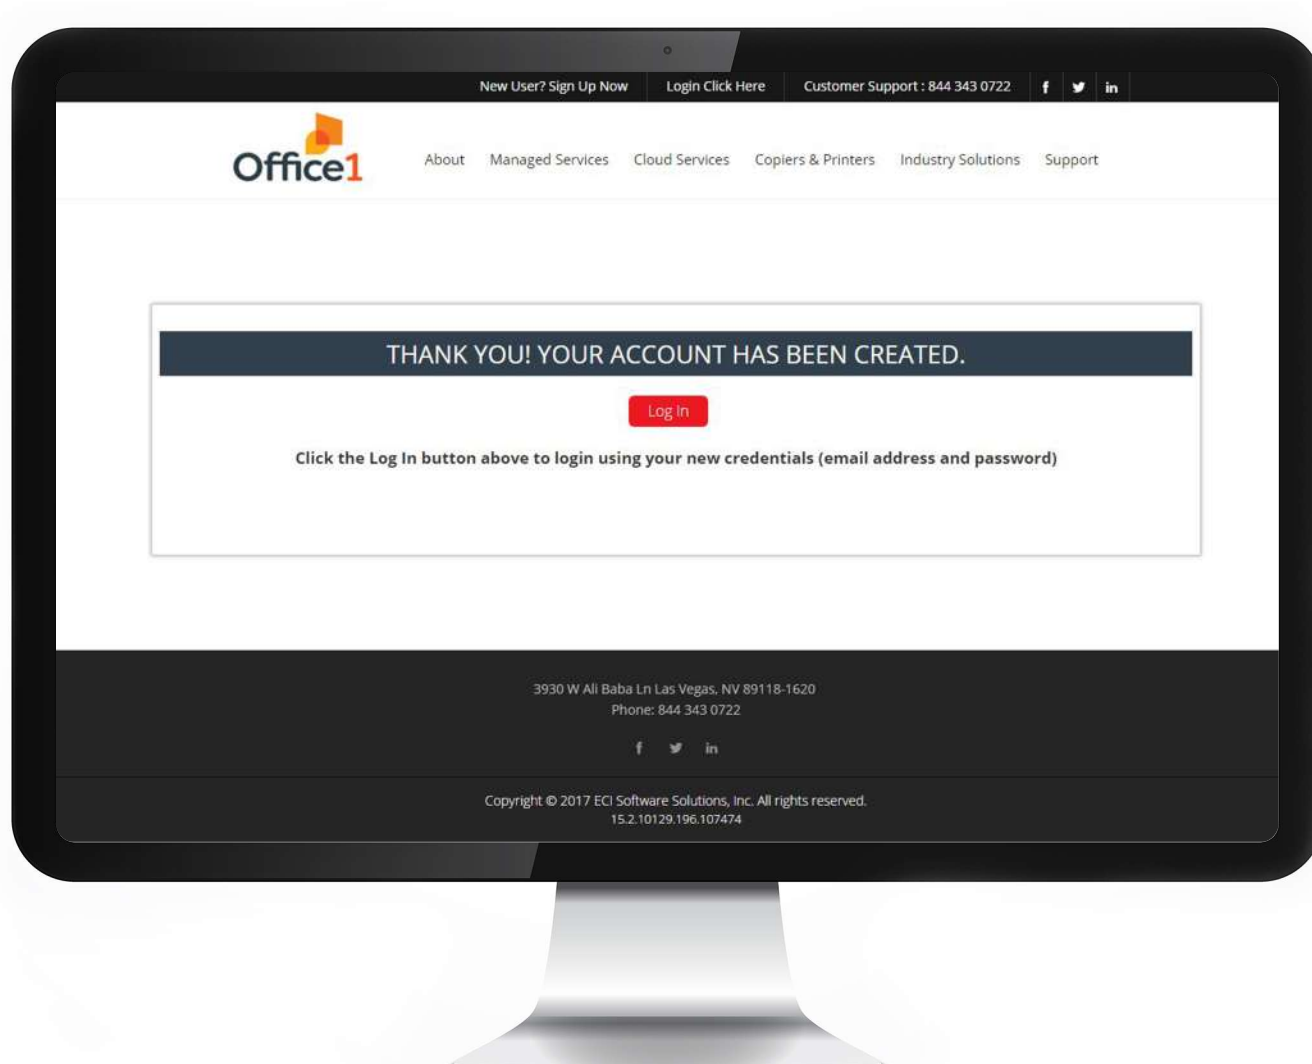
New User? Sign Up Now | Login Click Here | Customer Support : 844 343 0722 f in

Office1

About Managed Services Cloud Services Copiers & Printers Industry Solutions Support

THANK YOU! YOUR ACCOUNT HAS BEEN CREATED.

Log In

Click the Log In button above to login using your new credentials (email address and password)

3930 W Ali Baba Ln Las Vegas, NV 89118-1620
Phone: 844 343 0722

f in

Copyright © 2017 ECI Software Solutions, Inc. All rights reserved.
15.2.10129.196.107474